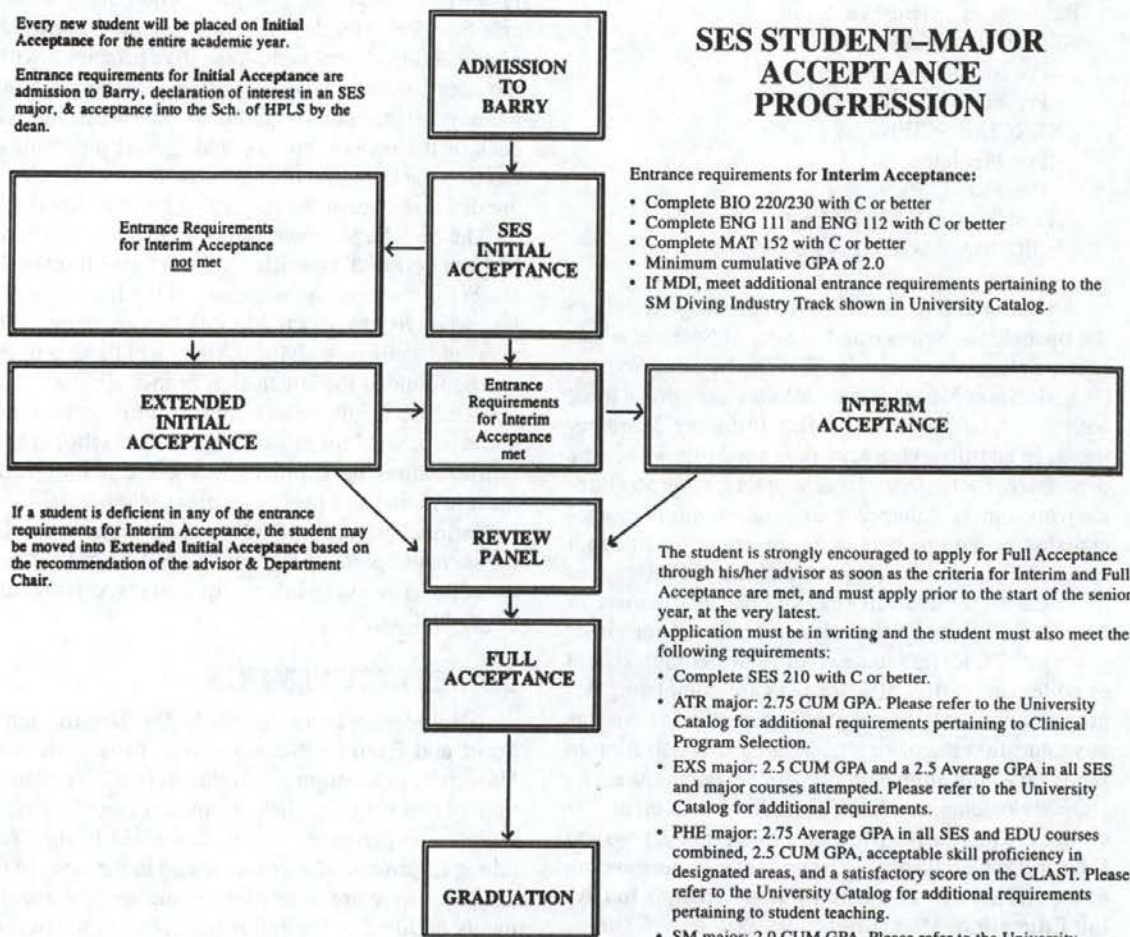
Every new student will be placed on Initial Acceptance for the entire academic year.

Entrance requirements for Initial Acceptance are admission to Barry, declaration of interest in an SES major, & acceptance into the Sch. of HPLS by the dean.

ADMISSION TO BARRY

SES STUDENT–MAJOR ACCEPTANCE PROGRESSION

Entrance requirements for Interim Acceptance:
• Complete BIO 220/230 with C or better
• Complete ENG 111 and ENG 112 with C or better
• Complete MAT 152 with C or better
• Minimum cumulative GPA of 2.0
• If MDI, meet additional entrance requirements pertaining to the SM Diving Industry Track shown in University Catalog.

Entrance Requirements for Interim Acceptance not met

SES INITIAL ACCEPTANCE

EXTENDED INITIAL ACCEPTANCE

Entrance Requirements for Interim Acceptance met

INTERIM ACCEPTANCE

If a student is deficient in any of the entrance requirements for Interim Acceptance, the student may be moved into Extended Initial Acceptance based on the recommendation of the advisor & Department Chair.

REVIEW PANEL

The student is strongly encouraged to apply for Full Acceptance through his/her advisor as soon as the criteria for Interim and Full Acceptance are met, and must apply prior to the start of the senior year, at the very latest.
Application must be in writing and the student must also meet the following requirements:

FULL ACCEPTANCE

• Complete SES 210 with C or better.
• ATR major: 2.75 CUM GPA. Please refer to the University Catalog for additional requirements pertaining to Clinical Program Selection.
• EXS major: 2.5 CUM GPA and a 2.5 Average GPA in all SES and major courses attempted. Please refer to the University Catalog for additional requirements.
• PHE major: 2.75 Average GPA in all SES and EDU courses combined, 2.5 CUM GPA, acceptable skill proficiency in designated areas, and a satisfactory score on the CLAST. Please refer to the University Catalog for additional requirements pertaining to student teaching.
• SM major: 2.0 CUM GPA. Please refer to the University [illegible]

GRADUATION